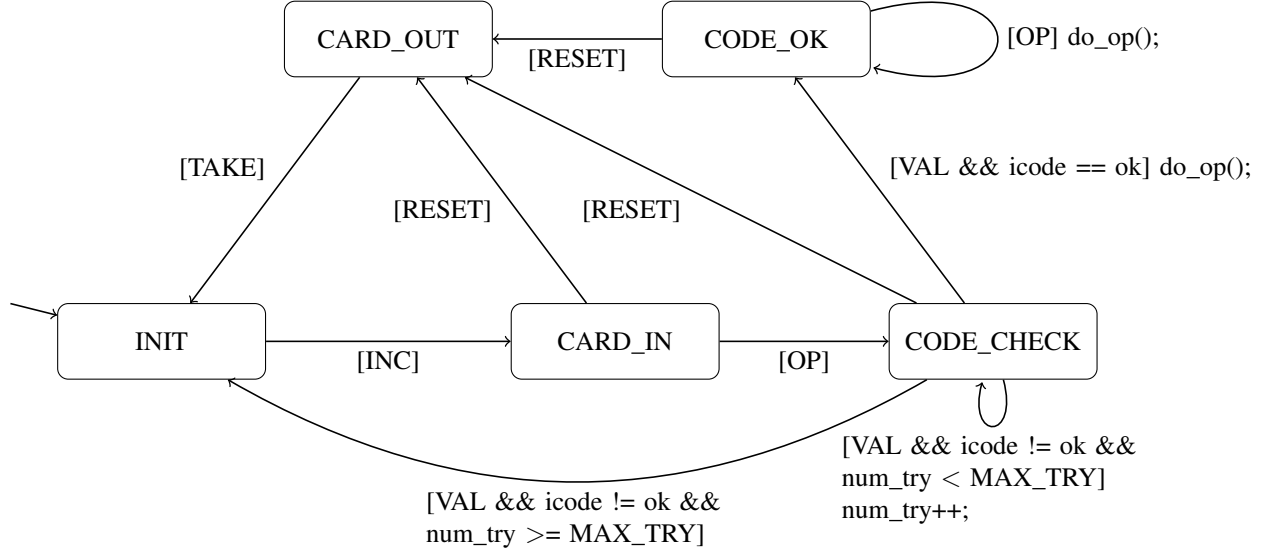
CARD_OUT

[RESET]

CODE_OK

[OP] do_op();

[TAKE]

[RESET]

[RESET]

[VAL && icode == ok] do_op();

INIT

[INC]

CARD_IN

[OP]

CODE_CHECK

[VAL && icode != ok && num_try < MAX_TRY] num_try++;

[VAL && icode != ok && num_try >= MAX_TRY]